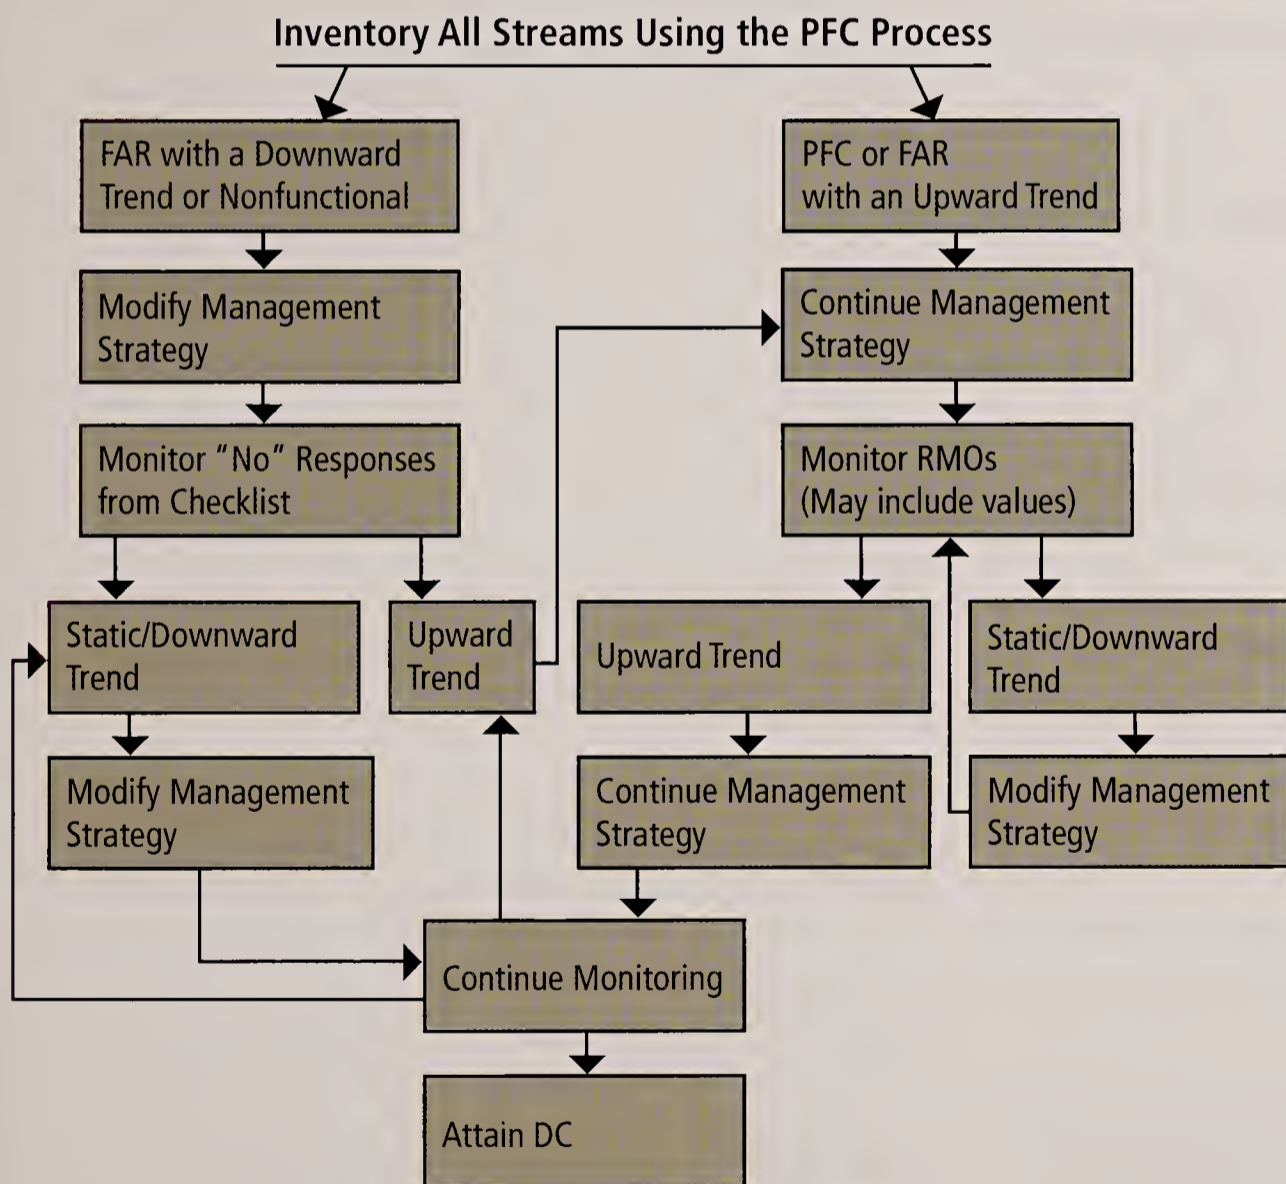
Inventory All Streams Using the PFC Process

FAR with a Downward Trend or Nonfunctional

Modify Management Strategy

Monitor “No” Responses from Checklist

Static/Downward Trend

Upward Trend

Modify Management Strategy

PFC or FAR with an Upward Trend

Continue Management Strategy

Monitor RMOs (May include values)

Upward Trend

Static/Downward Trend

Continue Management Strategy

Modify Management Strategy

Continue Monitoring

Attain DC